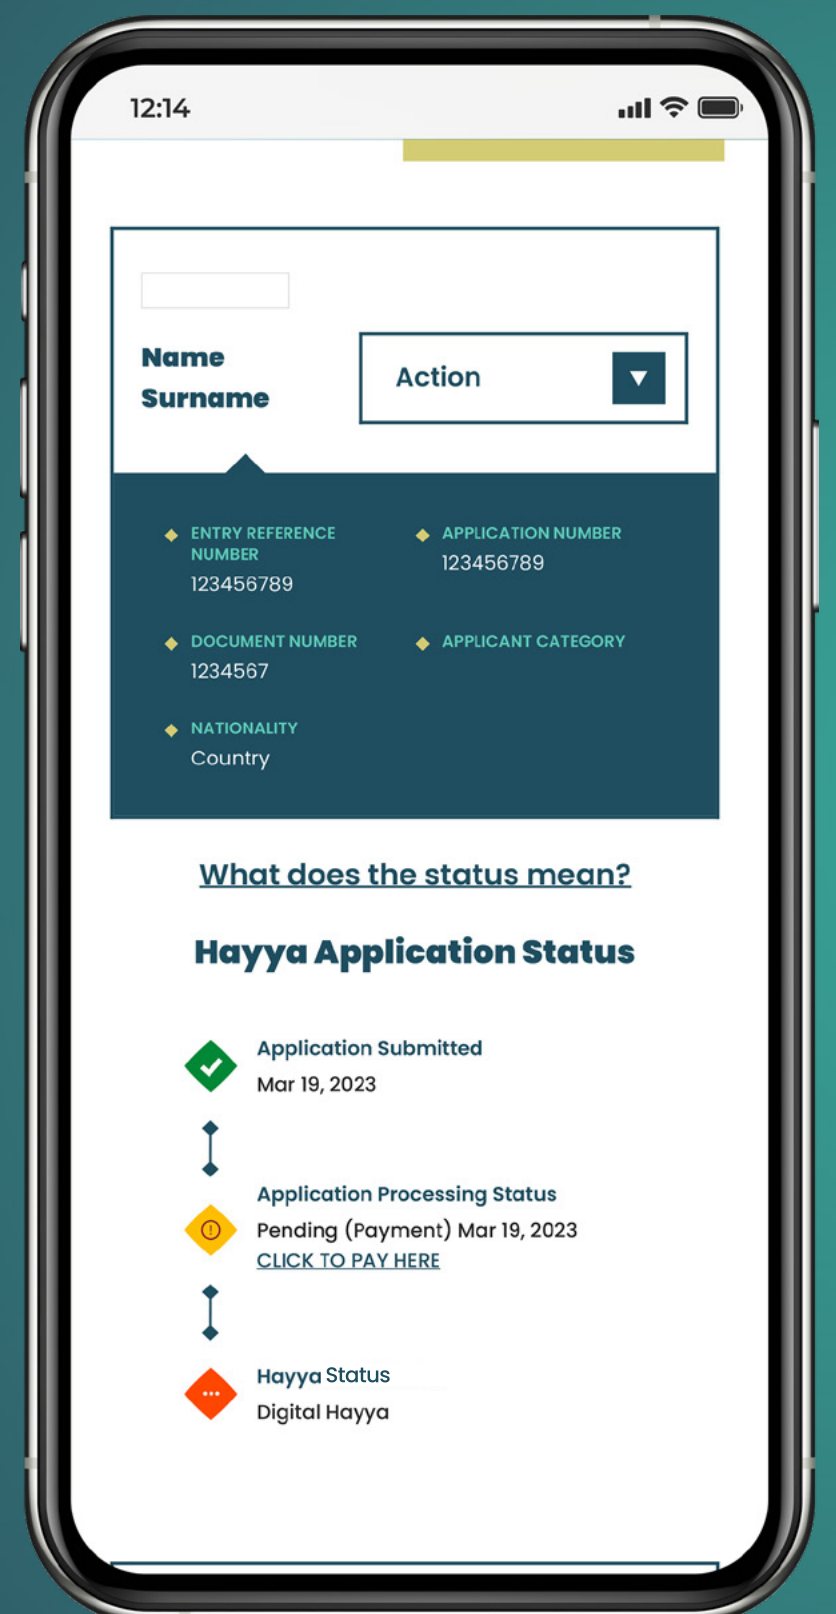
12:14

Name
Surname

Action

ENTRY REFERENCE NUMBER
123456789

APPLICATION NUMBER
123456789

DOCUMENT NUMBER
1234567

APPLICANT CATEGORY

NATIONALITY
Country

What does the status mean?

Hayya Application Status

Application Submitted
Mar 19, 2023

Application Processing Status
Pending (Payment) Mar 19, 2023
CLICK TO PAY HERE

Hayya Status
Digital Hayya